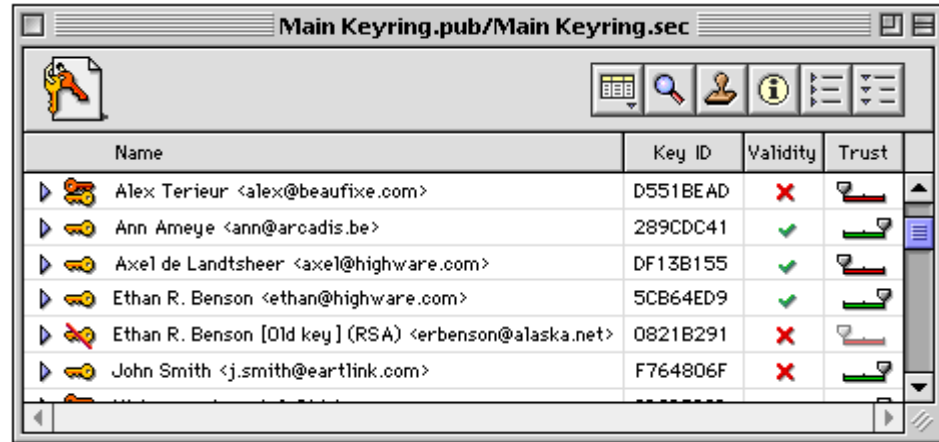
Main Keyring.pub/Main Keyring.sec

| Name | Key ID | Validity | Trust |
|---|---|---|---|
| Alex Terieur <alex@beaufixe.com> | D551BEAD | | |
| Ann Ameye <ann@arcadis.be> | 289CDC41 | | |
| Axel de Landtsheer <axel@highware.com> | DF13B155 | | |
| Ethan R. Benson <ethan@highware.com> | 5CB64ED9 | | |
| Ethan R. Benson [Old key] (RSA) <erbenson@alaska.net> | 0821B291 | | |
| John Smith <j.smith@eartlink.com> | F764806F | | |
| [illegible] | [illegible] | | |